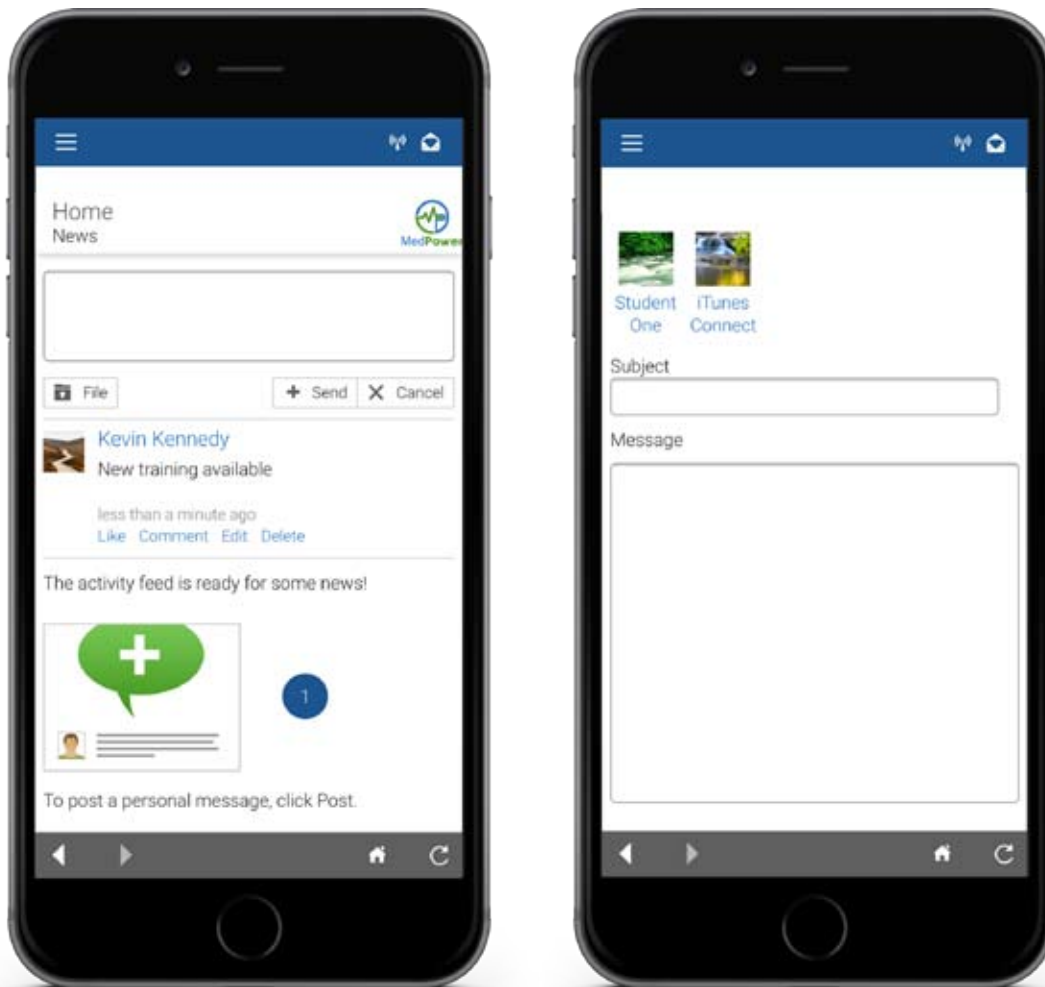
Home
News

MedPowe

File

Send Cancel

Kevin Kennedy
New training available

less than a minute ago
Like Comment Edit Delete

The activity feed is ready for some news!

1

To post a personal message, click Post.

Student One

iTunes Connect

Subject

Message